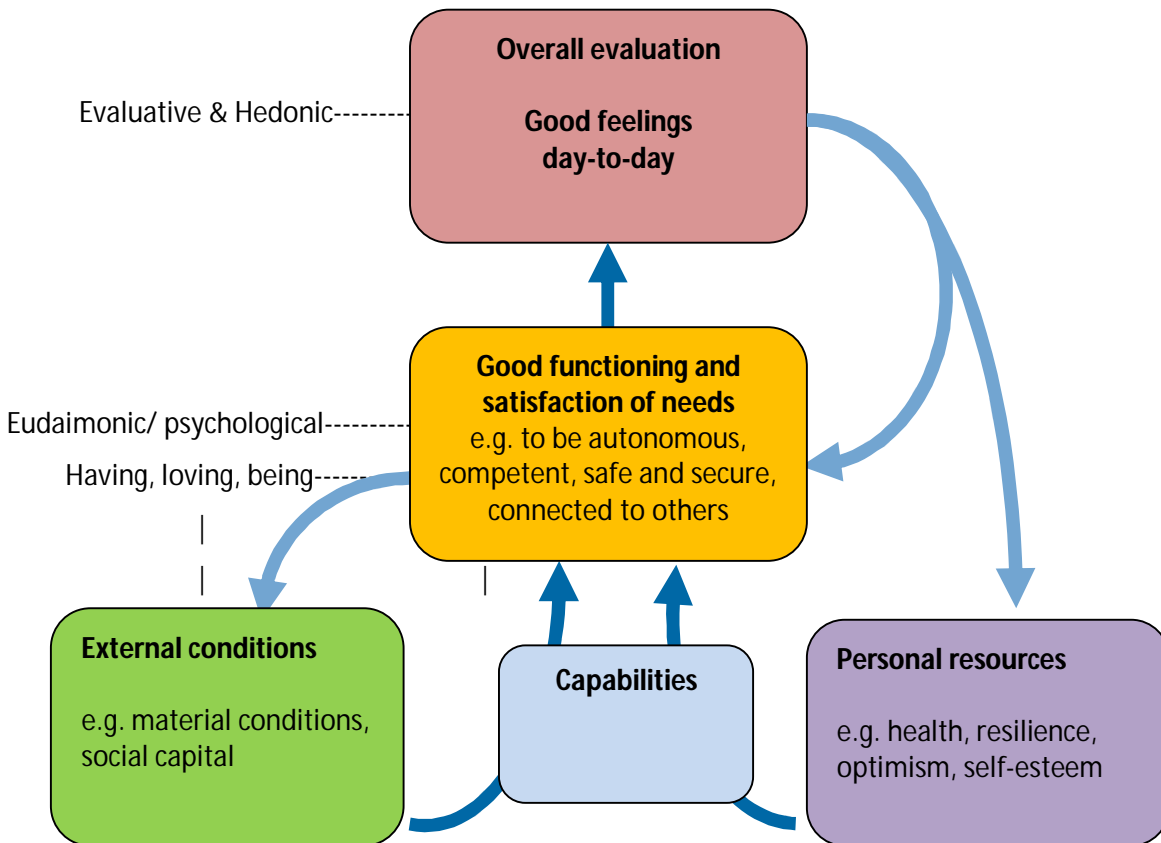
Overall evaluation

Good feelings day-to-day

Evaluative & Hedonic

Good functioning and satisfaction of needs
e.g. to be autonomous, competent, safe and secure, connected to others

Eudaimonic/ psychological

Having, loving, being

External conditions

e.g. material conditions, social capital

Capabilities

Personal resources

e.g. health, resilience, optimism, self-esteem